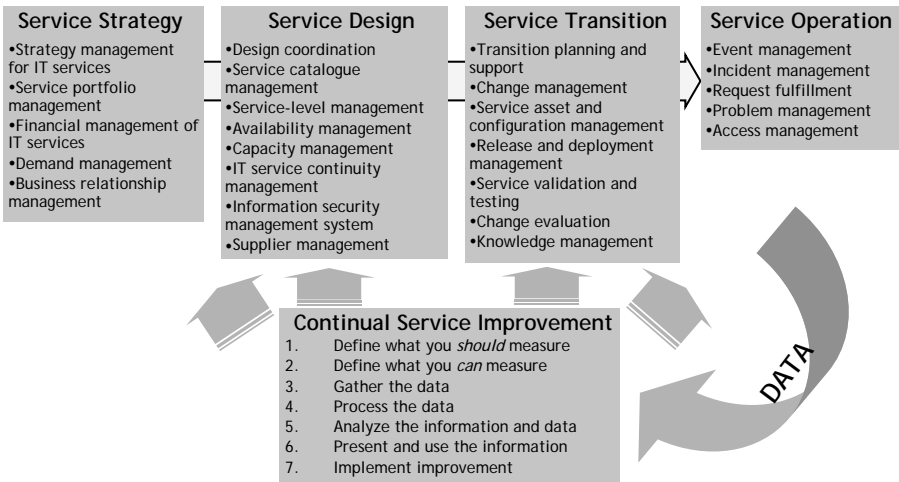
Service Strategy
•Strategy management for IT services
•Service portfolio management
•Financial management of IT services
•Demand management
•Business relationship management

Service Design
•Design coordination
•Service catalogue management
•Service-level management
•Availability management
•Capacity management
•IT service continuity management
•Information security management system
•Supplier management

Service Transition
•Transition planning and support
•Change management
•Service asset and configuration management
•Release and deployment management
•Service validation and testing
•Change evaluation
•Knowledge management

Service Operation
•Event management
•Incident management
•Request fulfillment
•Problem management
•Access management

Continual Service Improvement
1. Define what you *should* measure
2. Define what you *can* measure
3. Gather the data
4. Process the data
5. Analyze the information and data
6. Present and use the information
7. Implement improvement

DATA